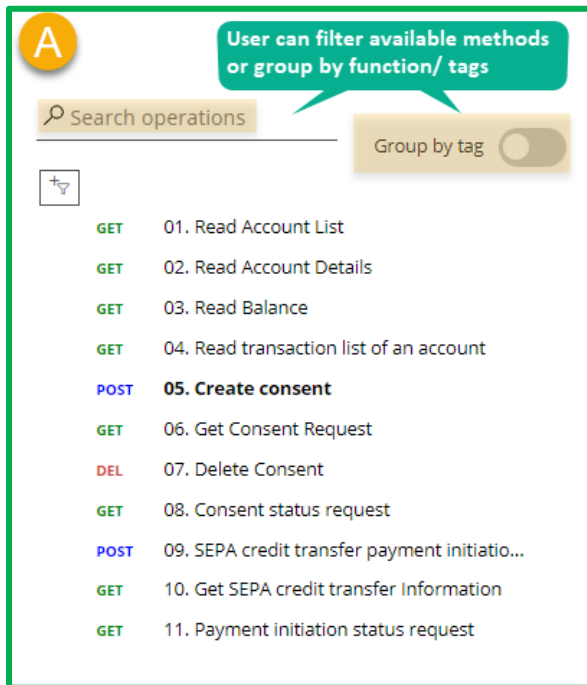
A

User can filter available methods or group by function/ tags

Search operations

Group by tag

GET 01. Read Account List
GET 02. Read Account Details
GET 03. Read Balance
GET 04. Read transaction list of an account
POST 05. Create consent
GET 06. Get Consent Request
DEL 07. Delete Consent
GET 08. Consent status request
POST 09. SEPA credit transfer payment initiatio...
GET 10. Get SEPA credit transfer Information
GET 11. Payment initiation status request